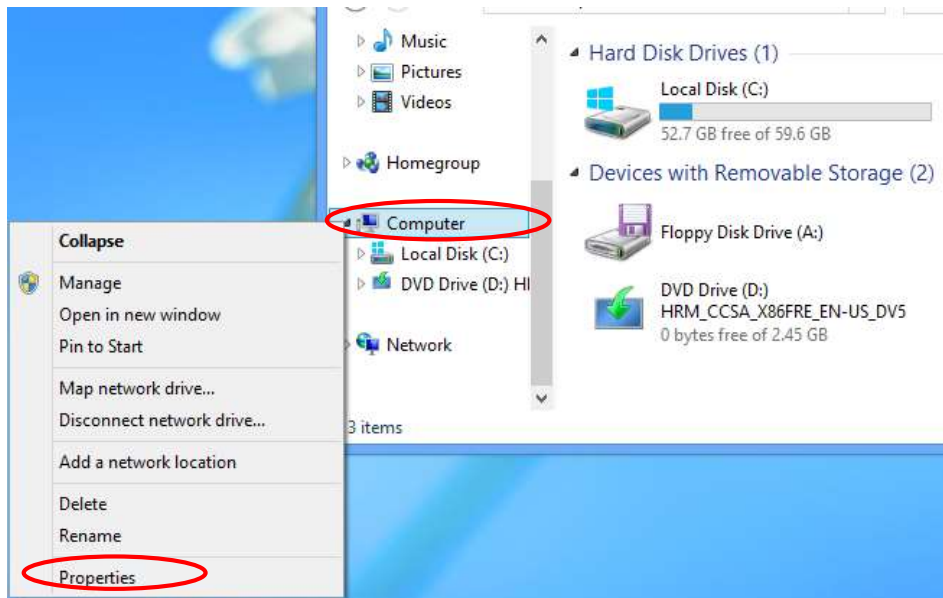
Music
Pictures
Videos
Homegroup
Computer
Local Disk (C:)
DVD Drive (D:) HI
Network
3 items

Hard Disk Drives (1)
Local Disk (C:)
52.7 GB free of 59.6 GB
Devices with Removable Storage (2)
Floppy Disk Drive (A:)
DVD Drive (D:)
HRM_CCSA_X86FRE_EN-US_DV5
0 bytes free of 2.45 GB

Collapse
Manage
Open in new window
Pin to Start
Map network drive...
Disconnect network drive...
Add a network location
Delete
Rename
Properties